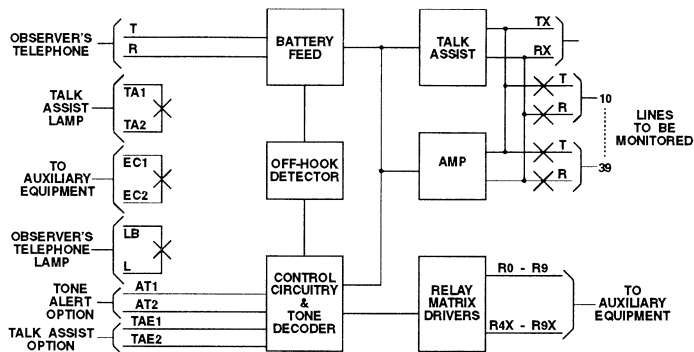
OBSERVER'S TELEPHONE
T
R
BATTERY FEED
TALK ASSIST
TX
RX
T
R
10
LINES TO BE MONITORED
TALK ASSIST LAMP
TA1
TA2
OFF-HOOK DETECTOR
AMP
T
R
39
TO AUXILIARY EQUIPMENT
EC1
EC2
OBSERVER'S TELEPHONE LAMP
LB
L
CONTROL CIRCUITRY & TONE DECODER
RELAY MATRIX DRIVERS
R0 - R9
R4X - R9X
TO AUXILIARY EQUIPMENT
TONE ALERT OPTION
AT1
AT2
TALK ASSIST OPTION
TAE1
TAE2